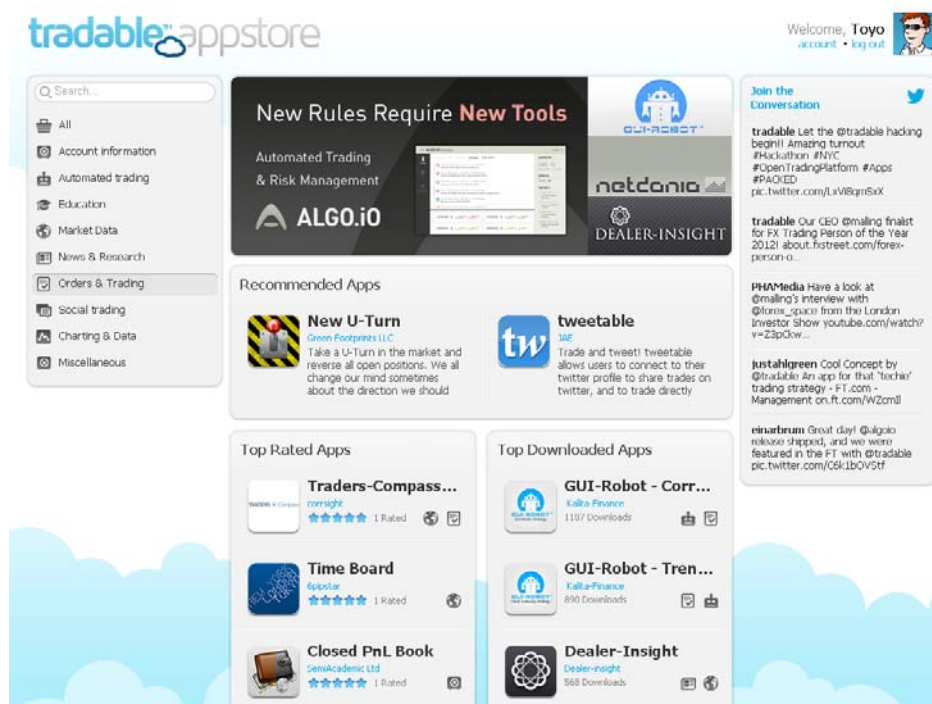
tradable appstore

Welcome, Toyo
account • log out

Search...

All
Account information
Automated trading
Education
Market Data
News & Research
Orders & Trading
Social trading
Charting & Data
Miscellaneous

New Rules Require New Tools
Automated Trading
& Risk Management
ALGO.iO

GUI-ROBOT
netdania
DEALER-INSIGHT

Recommended Apps

New U-Turn
Green Footprints LLC
Take a U-Turn in the market and reverse all open positions. We all change our mind sometimes about the direction we should

tweetable
IAE
Trade and tweet! tweetable allows users to connect to their twitter profile to share trades on twitter, and to trade directly

Top Rated Apps

Traders-Compass...
corrsight
1 Rated

Time Board
6pipstar
1 Rated

Closed PnL Book
SemiAcademic Ltd
1 Rated

Top Downloaded Apps

GUI-Robot - Corr...
Kalita-Finance
1187 Downloads

GUI-Robot - Tren...
Kalita-Finance
890 Downloads

Dealer-Insight
Dealer-insight
568 Downloads

Join the Conversation

tradable Let the @tradable hacking begin!! Amazing turnout #Hackathon #NYC #OpenTradingPlatform #Apps #PACKED pic.twitter.com/LxV8gm5xX

tradable Our CEO @malling finalist for FX Trading Person of the Year 2012! about.fxstreet.com/forex-person-o...

PHAMedia Have a look at @malling's interview with @forex_space from the London Investor Show youtube.com/watch?v=Z3pCkw...

justahlgreen Cool Concept by @tradable An app for that 'techie' trading strategy - FT.com - Management on.ft.com/WZcmll

einarbrum Great day! @algoio release shipped, and we were featured in the FT with @tradable pic.twitter.com/C6k1bOVStf